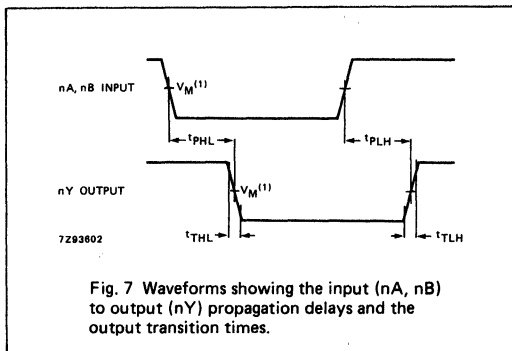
nA, nB INPUT

$V_M^{(1)}$

$t_{PHL}$

$t_{PLH}$

nY OUTPUT

$V_M^{(1)}$

7Z93602

$t_{THL}$

$t_{TLH}$

Fig. 7 Waveforms showing the input (nA, nB) to output (nY) propagation delays and the output transition times.